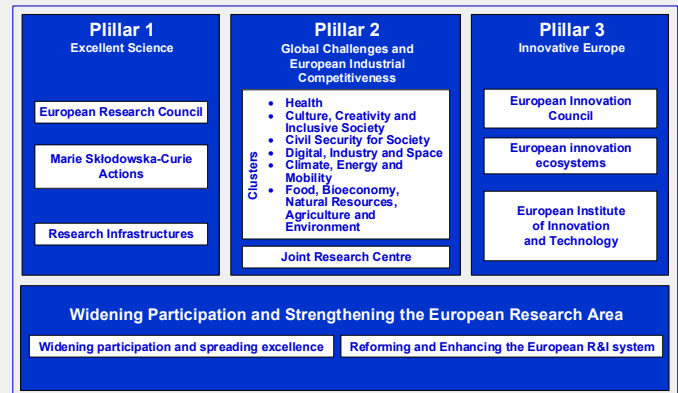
Plillar 1
Excellent Science

European Research Council

Marie Skłodowska-Curie Actions

Research Infrastructures

Pillar 2
Global Challenges and European Industrial Competitiveness

Clusters

- Health
- Culture, Creativity and Inclusive Society
- Civil Security for Society
- Digital, Industry and Space
- Climate, Energy and Mobility
- Food, Bioeconomy, Natural Resources, Agriculture and Environment

Joint Research Centre

Plillar 3
Innovative Europe

European Innovation Council

European innovation ecosystems

European Institute of Innovation and Technology

Widening Participation and Strengthening the European Research Area

Widening participation and spreading excellence

Reforming and Enhancing the European R&I system